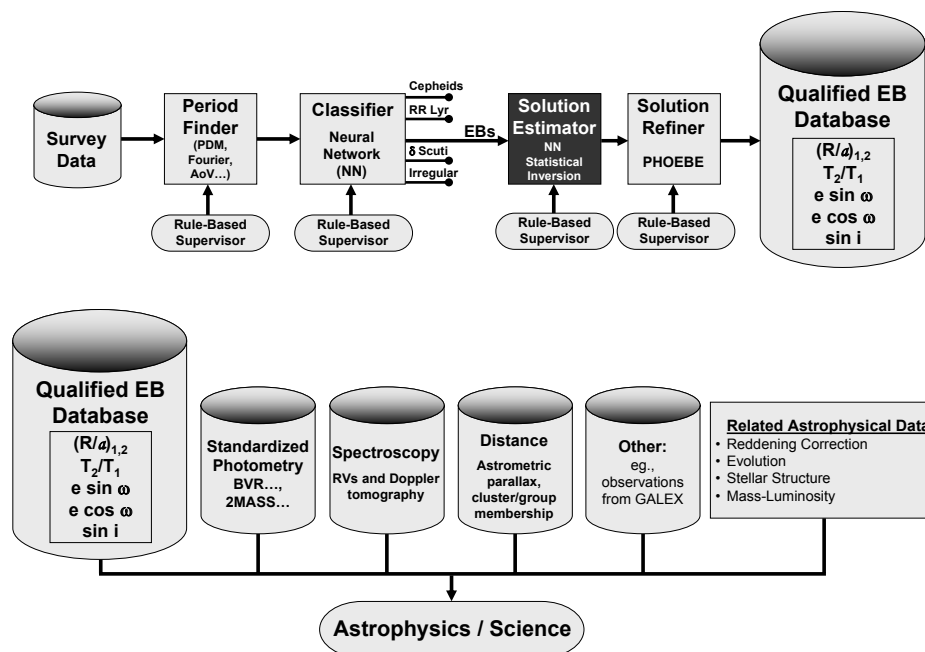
Survey Data

Period Finder
(PDM, Fourier, AoV…)

Rule-Based Supervisor

Classifier
Neural Network (NN)

Rule-Based Supervisor

Cepheids
RR Lyr
EBs
δ Scuti
Irregular

Solution Estimator
NN Statistical Inversion

Rule-Based Supervisor

Solution Refiner
PHOEBE

Rule-Based Supervisor

Qualified EB Database
$(R/a)_{1,2}$
$T_2/T_1$
e sin ω
e cos ω
sin i

Qualified EB Database
$(R/a)_{1,2}$
$T_2/T_1$
e sin ω
e cos ω
sin i

Standardized Photometry
BVR…, 2MASS…

Spectroscopy
RVs and Doppler tomography

Distance
Astrometric parallax, cluster/group membership

Other:
eg., observations from GALEX

Related Astrophysical Data
• Reddening Correction
• Evolution
• Stellar Structure
• Mass-Luminosity

Astrophysics / Science